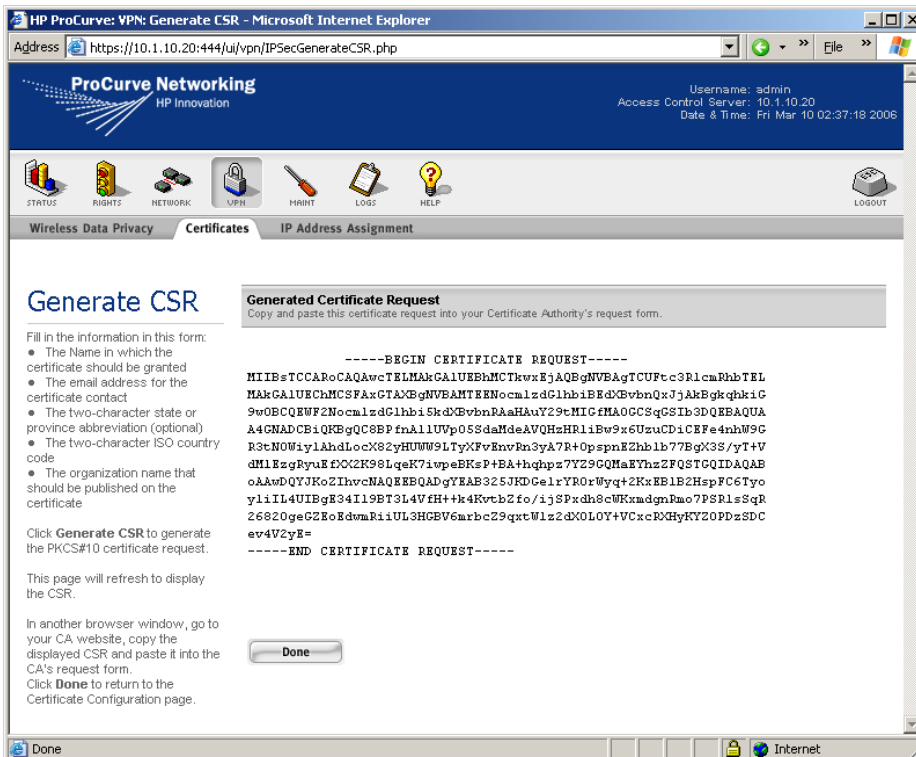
HP ProCurve: VPN: Generate CSR - Microsoft Internet Explorer

Address https://10.1.10.20:444/ui/vpn/IPSecGenerateCSR.php

File

ProCurve Networking
HP Innovation

Username: admin
Access Control Server: 10.1.10.20
Date & Time: Fri Mar 10 02:37:18 2006

STATUS RIGHTS NETWORK VPN MAINT LOGS HELP LOGOUT

Wireless Data Privacy Certificates IP Address Assignment

Generate CSR

Fill in the information in this form:
• The Name in which the certificate should be granted
• The email address for the certificate contact
• The two-character state or province abbreviation (optional)
• The two-character ISO country code
• The organization name that should be published on the certificate

Click **Generate CSR** to generate the PKCS#10 certificate request.

This page will refresh to display the CSR.

In another browser window, go to your CA website, copy the displayed CSR and paste it into the CA's request form.
Click **Done** to return to the Certificate Configuration page.

Generated Certificate Request
Copy and paste this certificate request into your Certificate Authority's request form.

-----BEGIN CERTIFICATE REQUEST-----
MIIBsTCCARoCAQAwcTELMAkGA1UEBhMCTkwxEjAQBgNVBAgTCUFtc3RlcmRhbTEL
MAkGA1UEChMCSFAxGTAXBgNVBAMTEENocmlzdGlhbiBEdXBvbnQxJjAkBgkqhkiG
9w0BCQEWF2NocmlzdGlhbi5kdXBvbnRAaHAuY29tMIGfMA0GCSqGSIb3DQEBAQUA
A4GNADCBiQKBgQC8BPfnAllUVp05SdaMdeAVQHzHRliBw9x6UzuCDiCEFe4nhW9G
R3tN0WiylAhdLocX82yHUWW9LTyXFvEnvRn3yA7R+0pspnEZhblb77BgX3S/yT+V
dMlEzgRyuEfXX2K98LqeK7iwpeBKsP+BA+hqhpz7Y29GQMaEYhzZFQSTGQIDAQAB
oAAwDQYJKoZIhvcNAQEEBQADgYEAB325JKDGelrYR0rWyq+2KxEBlB2HspFC6Tyo
yliIL4UIBgE34I19BT3L4VfH++k4KvtbZfo/ijSPxdh8cWKxmdgnRmo7PSRlsSqR
26820geGZEoEdwmRiiUL3HGBV6mrbcZ9qxtWlz2dX0LOY+VCxcRXHyKYZ0PDzSDC
ev4V2yE=
-----END CERTIFICATE REQUEST-----

Done

Done Internet